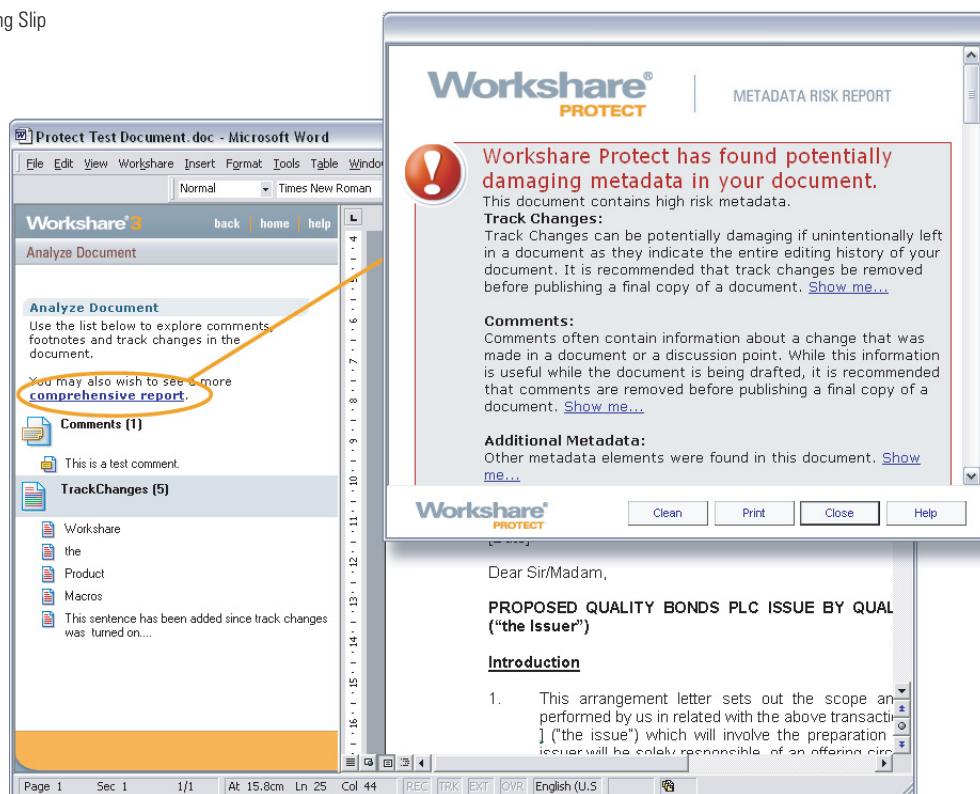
ng Slip

Protect Test Document.doc - Microsoft Word

File Edit View Workshare Insert Format Tools Table Windo

Normal Times New Roman

Workshare 3 back | home | help

Analyze Document

Analyze Document

Use the list below to explore comments, footnotes and track changes in the document.

You may also wish to see a more comprehensive report.

Comments (1)

This is a test comment.

TrackChanges (5)

Workshare

the

Product

Macros

This sentence has been added since track changes was turned on....

Workshare® PROTECT | METADATA RISK REPORT

Workshare Protect has found potentially damaging metadata in your document.

This document contains high risk metadata.

Track Changes:

Track Changes can be potentially damaging if unintentionally left in a document as they indicate the entire editing history of your document. It is recommended that track changes be removed before publishing a final copy of a document. Show me...

Comments:

Comments often contain information about a change that was made in a document or a discussion point. While this information is useful while the document is being drafted, it is recommended that comments are removed before publishing a final copy of a document. Show me...

Additional Metadata:

Other metadata elements were found in this document. Show me...

Workshare® PROTECT

Clean Print Close Help

Dear Sir/Madam,

PROPOSED QUALITY BONDS PLC ISSUE BY QUAL ("the Issuer")

Introduction

1. This arrangement letter sets out the scope an performed by us in related with the above transacti ] ("the issue") which will involve the preparation issuer will be solely responsible, of an offering circ

Page 1 Sec 1 1/1 At 15.8cm Ln 25 Col 44 REC TRK EXT OVR English (U.S